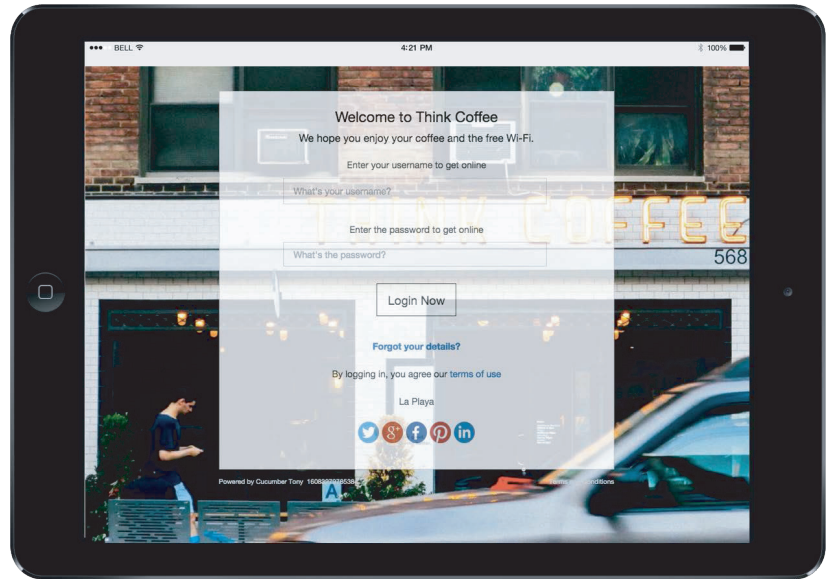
••• BELL 4:21 PM 100%

THINK COFFEE

568

Welcome to Think Coffee

We hope you enjoy your coffee and the free Wi-Fi.

Enter your username to get online

What's your username?

Enter the password to get online

What's the password?

Login Now

Forgot your details?

By logging in, you agree our terms of use

La Playa

Powered by Cucumber Tony 1608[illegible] Terms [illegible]nditions